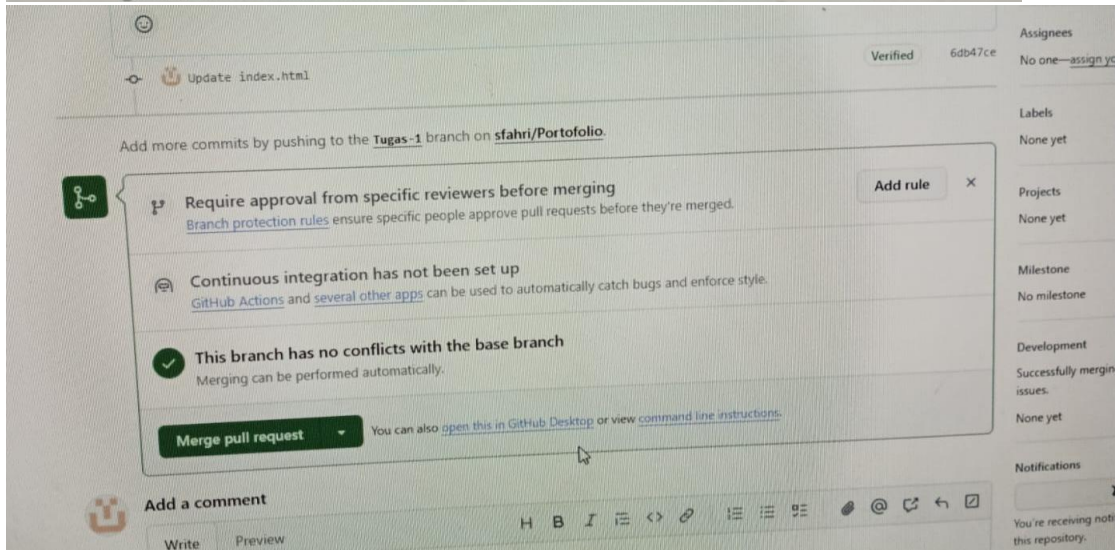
Update index.html

Verified 6db47ce

Add more commits by pushing to the Tugas-1 branch on sfahri/Portofolio.

Require approval from specific reviewers before merging

Branch protection rules ensure specific people approve pull requests before they're merged.

Add rule ×

Continuous integration has not been set up

GitHub Actions and several other apps can be used to automatically catch bugs and enforce style.

This branch has no conflicts with the base branch

Merging can be performed automatically.

Merge pull request

You can also open this in GitHub Desktop or view command line instructions.

Add a comment

Write Preview

H B I

Assignees

No one—assign y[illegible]

Labels

None yet

Projects

None yet

Milestone

No milestone

Development

Successfully mergin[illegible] issues.

None yet

Notifications

You're receiving noti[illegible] this repository.